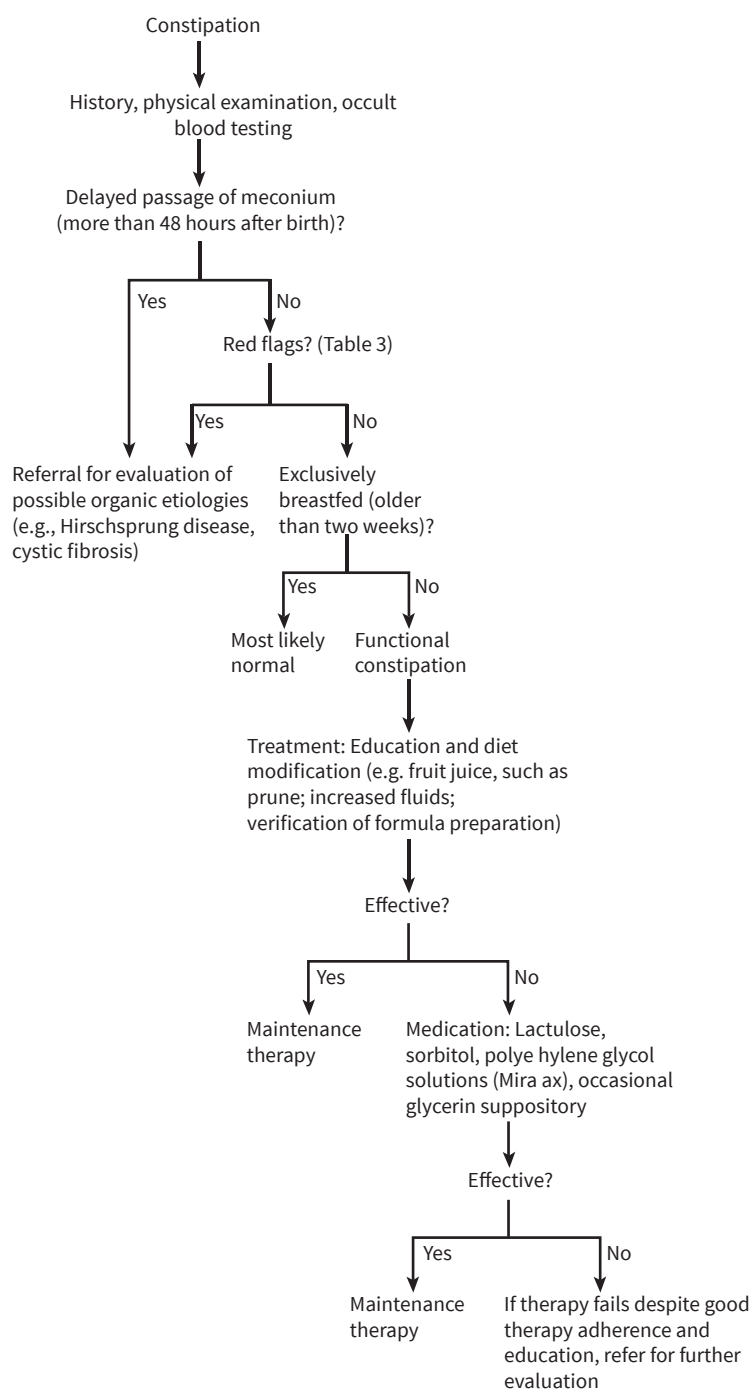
Constipation

History, physical examination, occult blood testing

Delayed passage of meconium (more than 48 hours after birth)?

Yes

No

Red flags? (Table 3)

Yes

No

Referral for evaluation of possible organic etiologies (e.g., Hirschsprung disease, cystic fibrosis)

Exclusively breastfed (older than two weeks)?

Yes

No

Most likely normal

Functional constipation

Treatment: Education and diet modification (e.g. fruit juice, such as prune; increased fluids; verification of formula preparation)

Effective?

Yes

No

Maintenance therapy

Medication: Lactulose, sorbitol, polye hylene glycol solutions (Mira ax), occasional glycerin suppository

Effective?

Yes

No

Maintenance therapy

If therapy fails despite good therapy adherence and education, refer for further evaluation